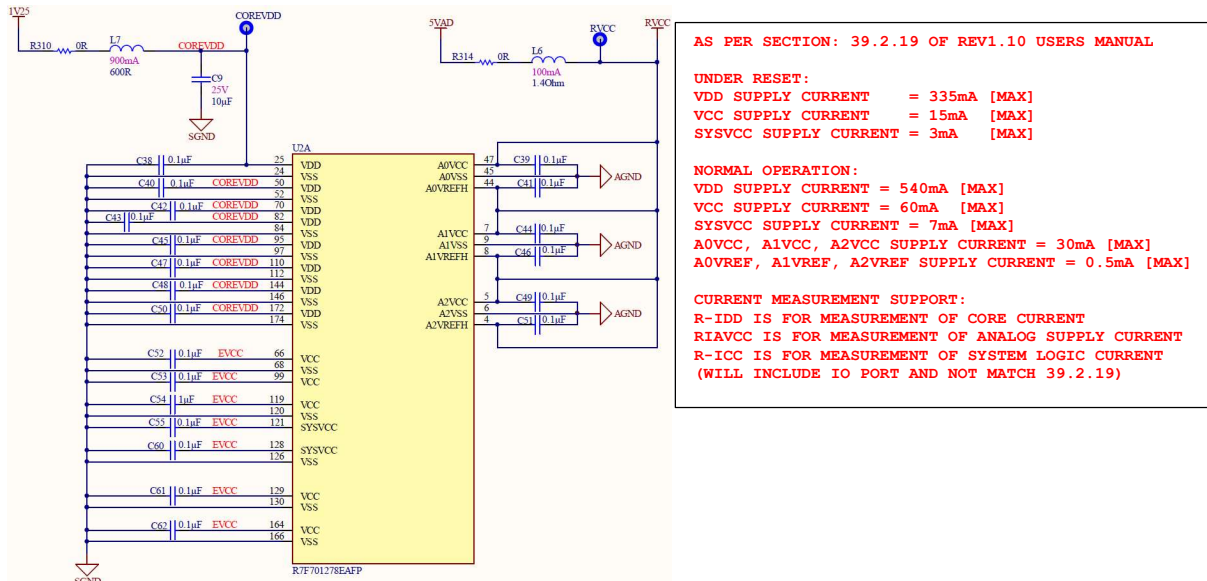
1V25
R310 0R
L7
900mA
600R
COREVDD
COREVDD
C9
25V
10μF
SGND
5VAD
R314 0R
L6
100mA
1.4Ohm
RVCC
RVCC
U2A
C38 0.1μF 25 VDD
24 VSS
C40 0.1μF COREVDD 50 VDD
52 VSS
C42 0.1μF COREVDD 70 VDD
C43 0.1μF COREVDD 82 VDD
84 VSS
C45 0.1μF COREVDD 95 VDD
97 VSS
C47 0.1μF COREVDD 110 VDD
112 VSS
C48 0.1μF COREVDD 144 VDD
146 VSS
C50 0.1μF COREVDD 172 VDD
174 VSS
C52 0.1μF EVCC 66 VCC
68 VSS
C53 0.1μF EVCC 99 VCC
C54 1μF EVCC 119 VCC
120 VSS
C55 0.1μF EVCC 121 SYSVCC
C60 0.1μF EVCC 128 SYSVCC
126 VSS
C61 0.1μF EVCC 129 VCC
130 VSS
C62 0.1μF EVCC 164 VCC
166 VSS
R7F701278EAFP
SGND
A0VCC 47 C39 0.1μF
A0VSS 45
A0VREFH 44 C41 0.1μF
AGND
A1VCC 7 C44 0.1μF
A1VSS 9
A1VREFH 8 C46 0.1μF
AGND
A2VCC 5 C49 0.1μF
A2VSS 6
A2VREFH 4 C51 0.1μF
AGND

AS PER SECTION: 39.2.19 OF REV1.10 USERS MANUAL

UNDER RESET:
VDD SUPPLY CURRENT = 335mA [MAX]
VCC SUPPLY CURRENT = 15mA [MAX]
SYSVCC SUPPLY CURRENT = 3mA [MAX]

NORMAL OPERATION:
VDD SUPPLY CURRENT = 540mA [MAX]
VCC SUPPLY CURRENT = 60mA [MAX]
SYSVCC SUPPLY CURRENT = 7mA [MAX]
A0VCC, A1VCC, A2VCC SUPPLY CURRENT = 30mA [MAX]
A0VREF, A1VREF, A2VREF SUPPLY CURRENT = 0.5mA [MAX]

CURRENT MEASUREMENT SUPPORT:
R-IDD IS FOR MEASUREMENT OF CORE CURRENT
RIAVCC IS FOR MEASUREMENT OF ANALOG SUPPLY CURRENT
R-ICC IS FOR MEASUREMENT OF SYSTEM LOGIC CURRENT
(WILL INCLUDE IO PORT AND NOT MATCH 39.2.19)